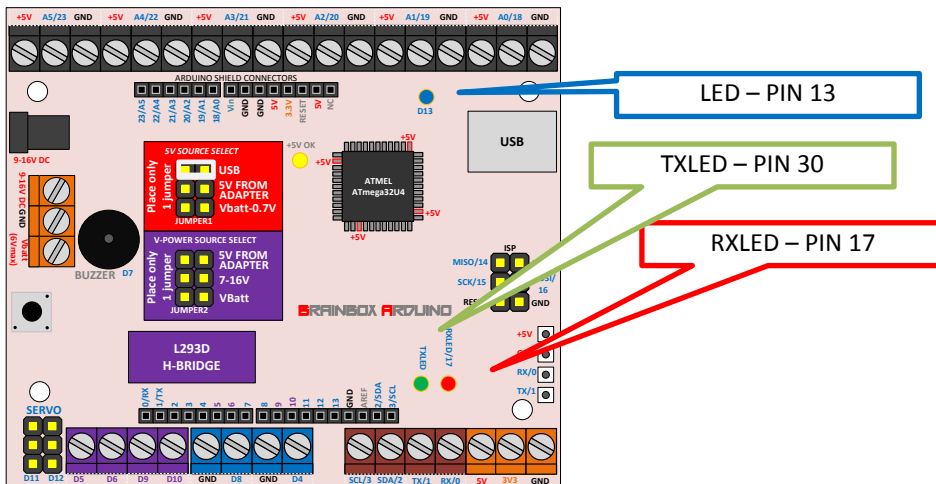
+5V A5/23 GND +5V A4/22 GND +5V A3/21 GND +5V A2/20 GND +5V A1/19 GND +5V A0/18 GND

ARDUINO SHIELD CONNECTORS

23/A5 22/A4 21/A3 20/A2 19/A1 18/A0 Vin GND GND 5V 3.3V RESET 5V NC

D13

LED – PIN 13

USB

9-16V DC

+5V OK

+5V

+5V

ATMEL ATmega32U4

+5V

+5V

TXLED – PIN 30

5V SOURCE SELECT

Place only 1 jumper

USB

5V FROM ADAPTER

Vbatt-0.7V

JUMPER1

9-16V DC GND Vbatt (6Vmax)

RXLED – PIN 17

V-POWER SOURCE SELECT

Place only 1 jumper

5V FROM ADAPTER 7-16V

VBatt

JUMPER2

BUZZER D7

ISP

MISO/14

SCK/15

RES

SI/16

GND

BRAINBOX ARDUINO

L293D H-BRIDGE

TXLED RXLED/17

+5V

RX/0

TX/1

SERVO

0/RX 1/TX 2 3 4 5 6 7 8 9 10 11 12 13 GND AREF 2/SDA 3/SCL

D11 D12 D5 D6 D9 D10 GND D8 GND D4 SCL/3 SDA/2 TX/1 RX/0 5V 3V3 GND